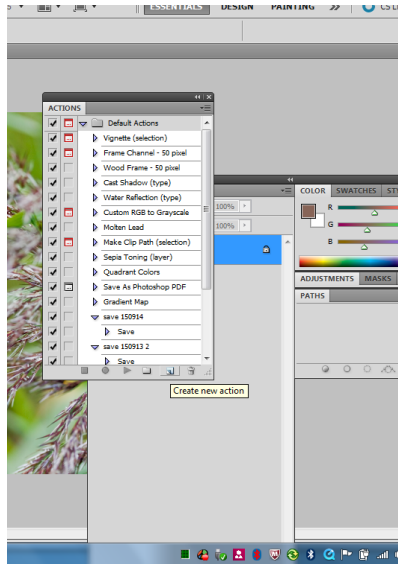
ESSENTIALS DESIGN PAINTING >> CS L

ACTIONS

Default Actions
Vignette (selection)
Frame Channel - 50 pixel
Wood Frame - 50 pixel
Cast Shadow (type)
Water Reflection (type)
Custom RGB to Grayscale
Molten Lead
Make Clip Path (selection)
Sepia Toning (layer)
Quadrant Colors
Save As Photoshop PDF
Gradient Map
save 150914
Save
save 150913 2
Save

Create new action

100%
100%

COLOR SWATCHES STY
R
G
B

ADJUSTMENTS MASKS
PATHS